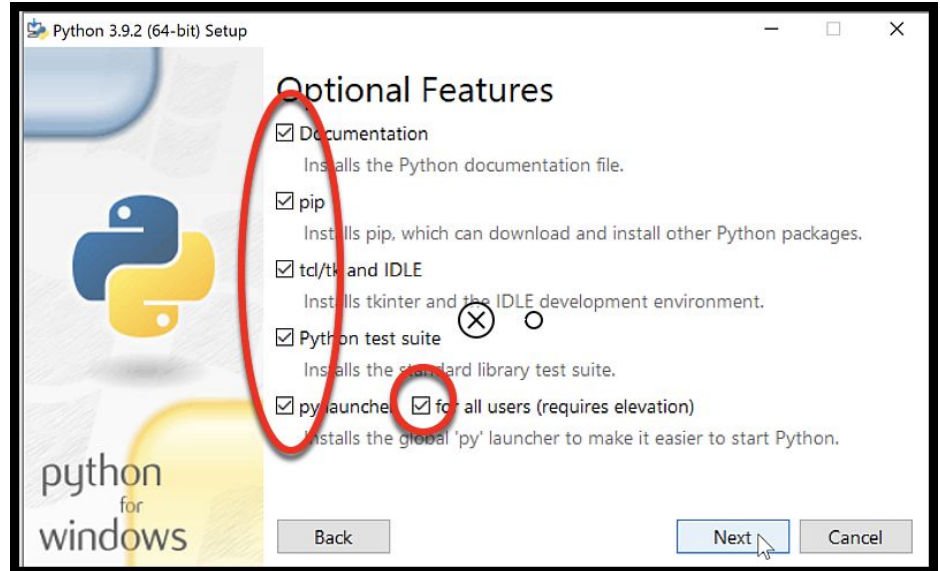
Python 3.9.2 (64-bit) Setup

Optional Features

☑ Documentation
Installs the Python documentation file.

☑ pip
Installs pip, which can download and install other Python packages.

☑ tcl/tk and IDLE
Installs tkinter and the IDLE development environment.

☑ Python test suite
Installs the standard library test suite.

☑ py launcher ☑ for all users (requires elevation)
Installs the global 'py' launcher to make it easier to start Python.

python for windows

Back

Next

Cancel